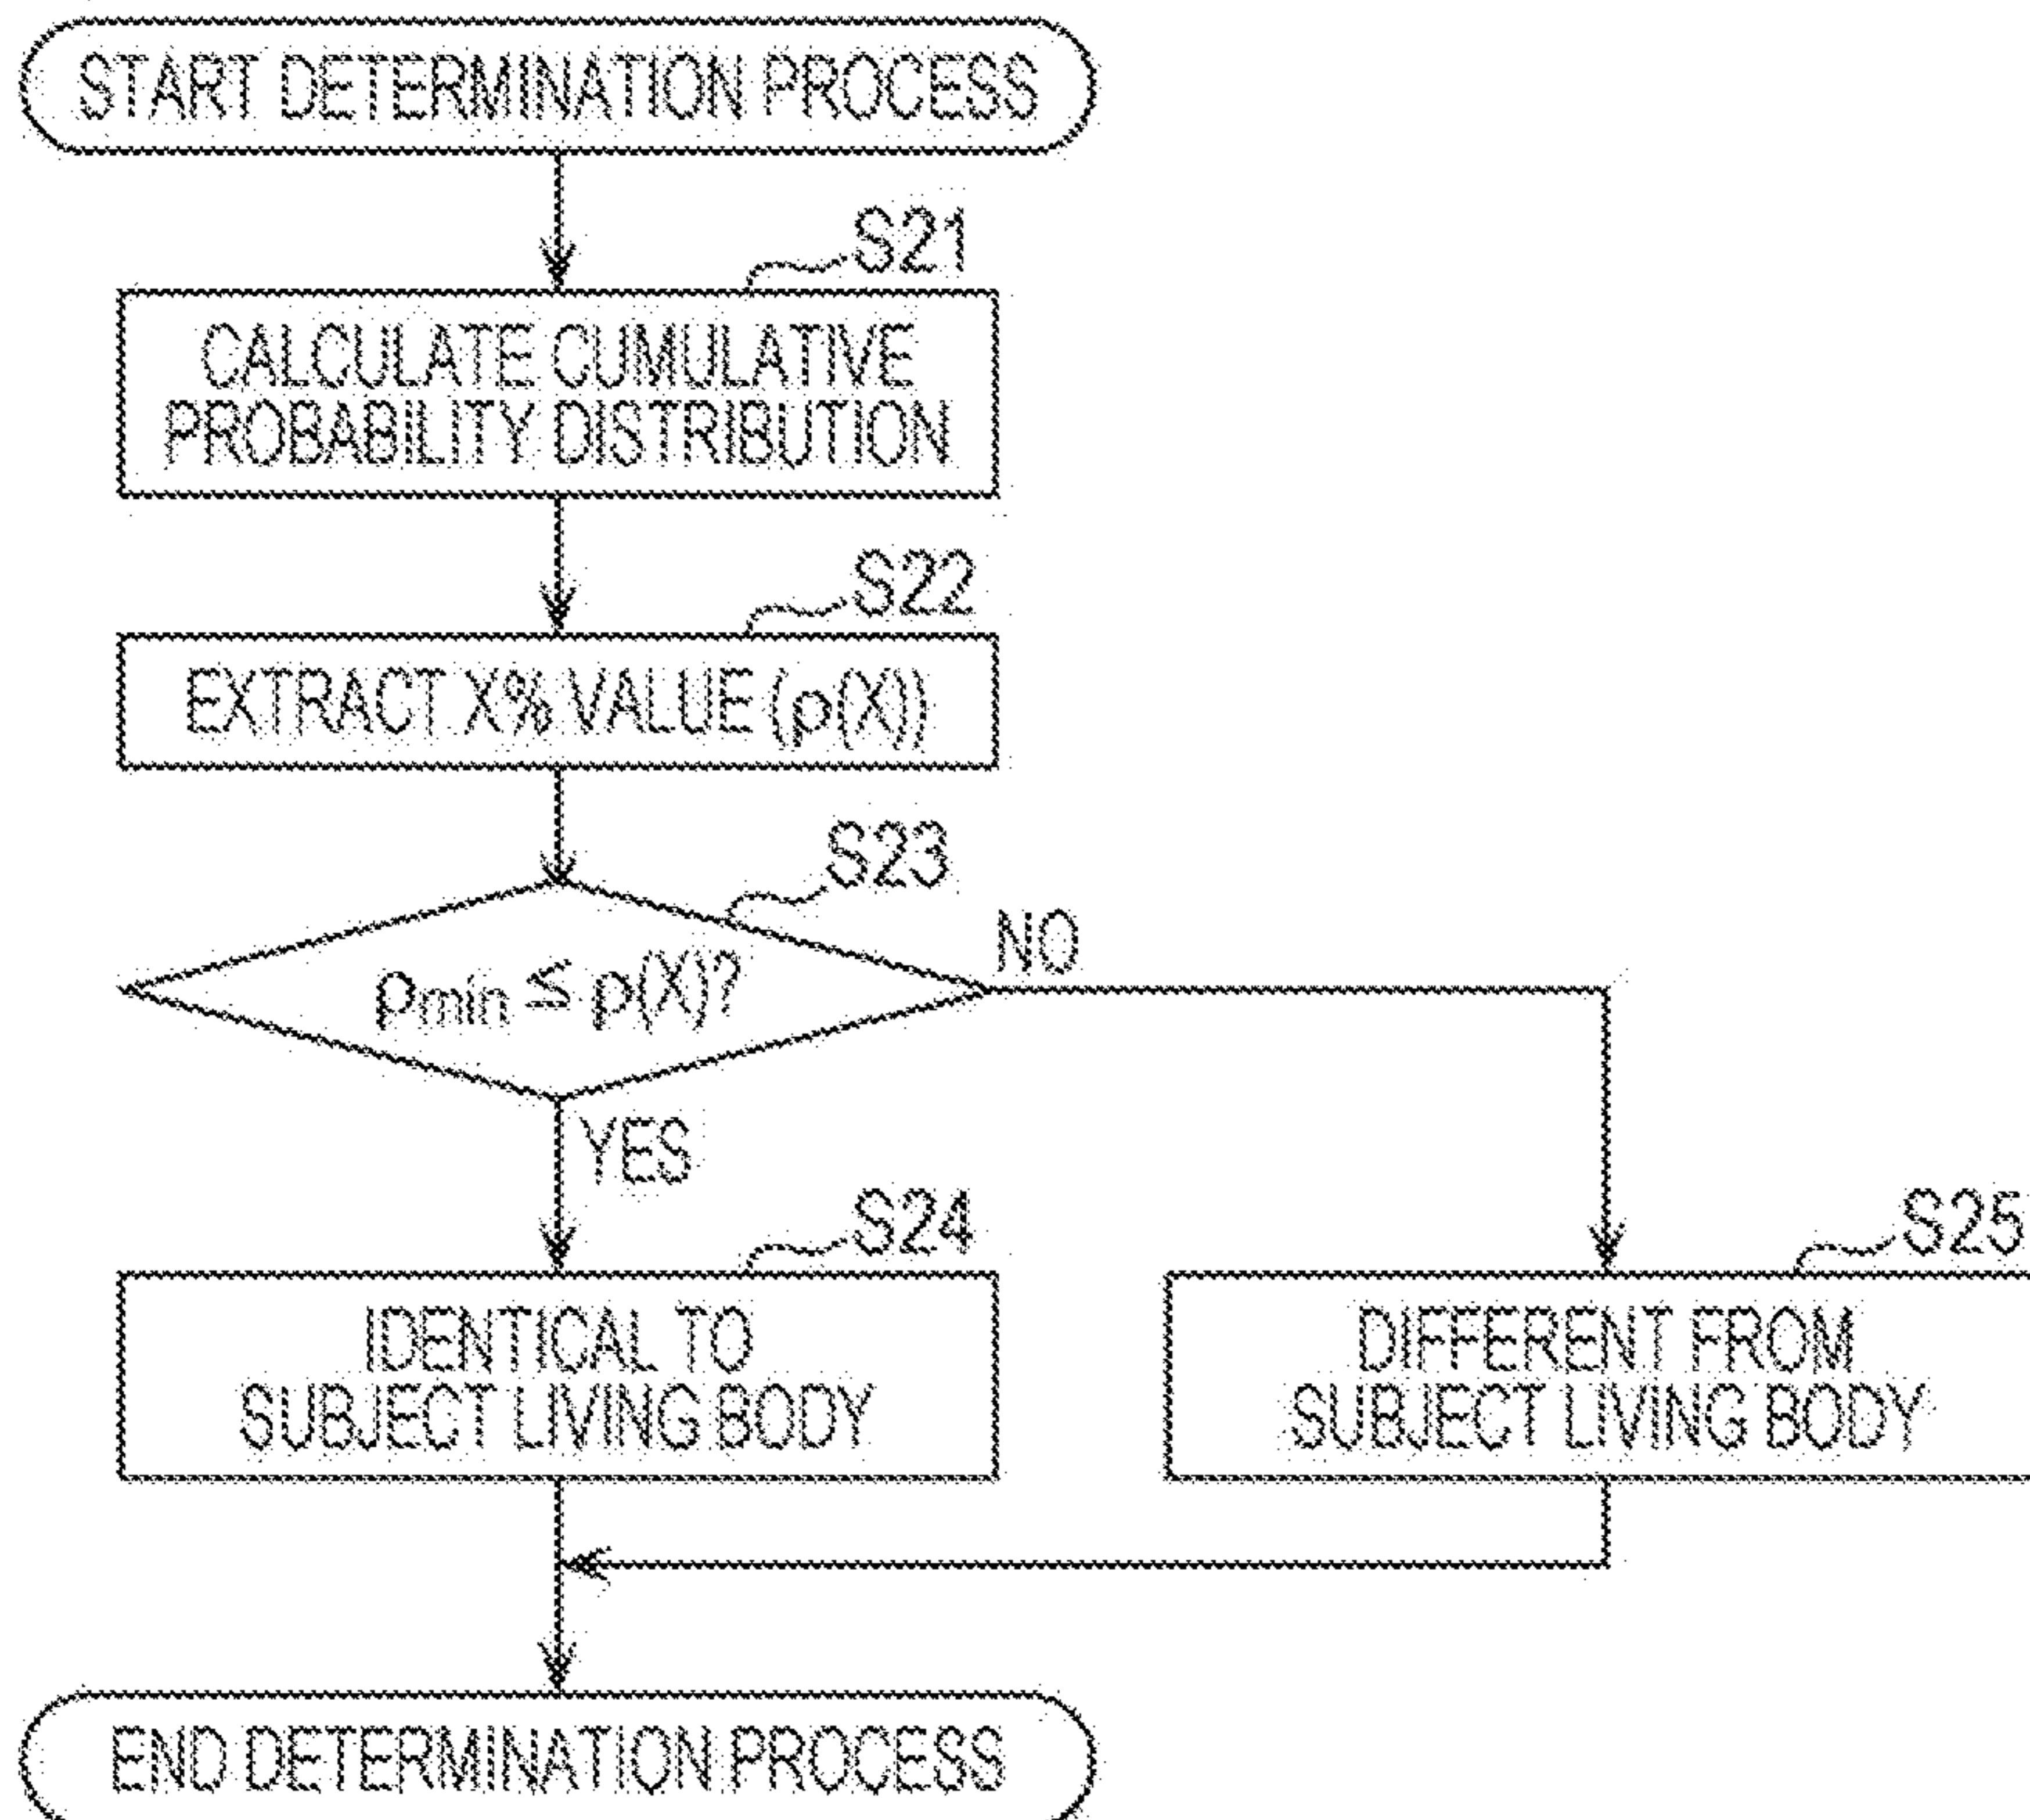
START DETERMINATION PROCESS

S21

CALCULATE CUMULATIVE PROBABILITY DISTRIBUTION

S22

EXTRACT X% VALUE ($\rho(X)$)

S23

$\rho_{min} \leq \rho(X)$?

NO

YES

S24

IDENTICAL TO SUBJECT LIVING BODY

S25

DIFFERENT FROM SUBJECT LIVING BODY

END DETERMINATION PROCESS